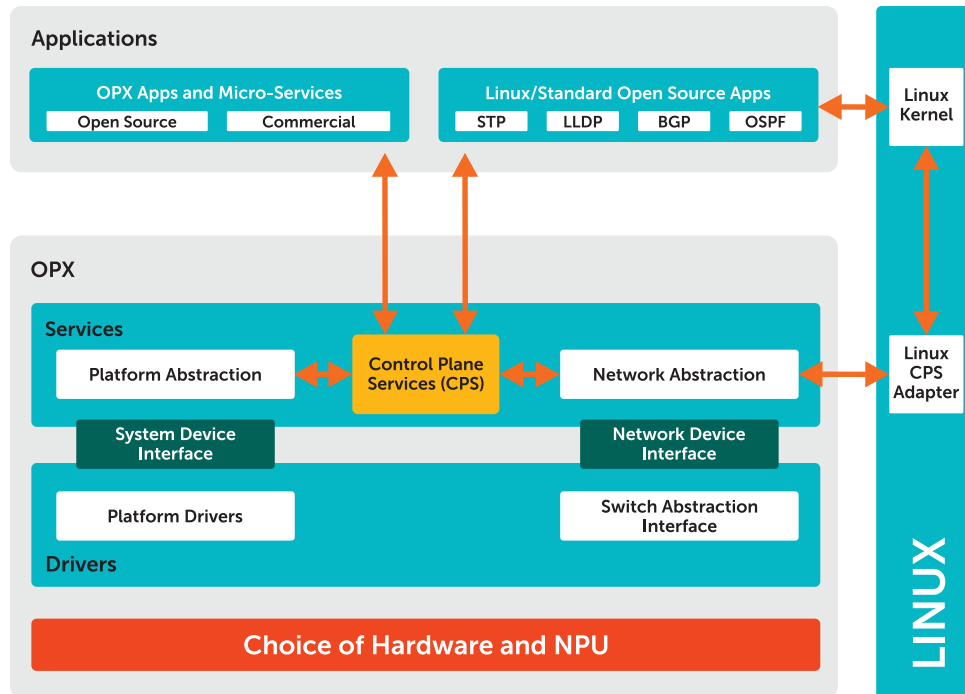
Applications

OPX Apps and Micro-Services

Open Source

Commercial

Linux/Standard Open Source Apps

STP

LLDP

BGP

OSPF

Linux Kernel

OPX

Services

Platform Abstraction

Control Plane Services (CPS)

Network Abstraction

Linux CPS Adapter

System Device Interface

Network Device Interface

Platform Drivers

Switch Abstraction Interface

Drivers

Choice of Hardware and NPU

LINUX